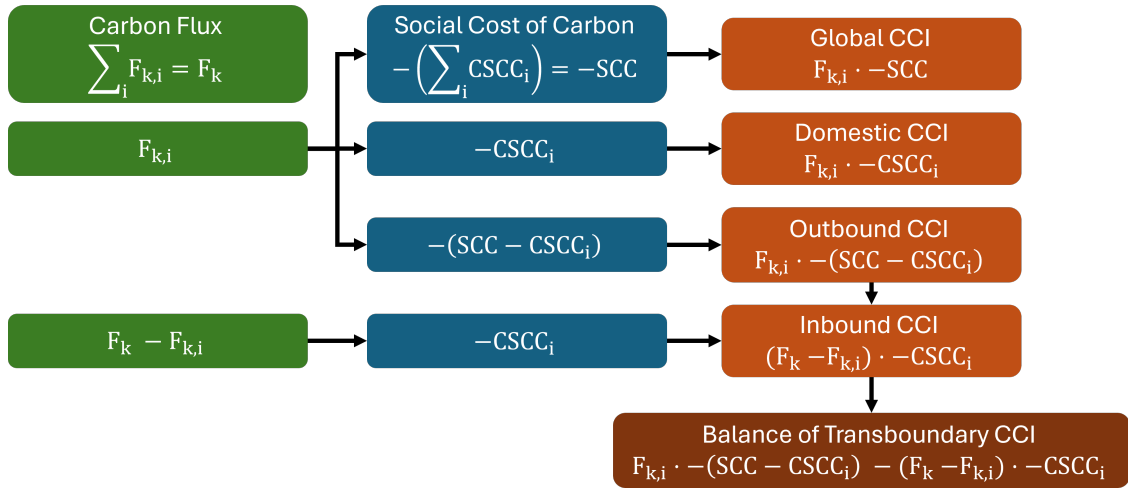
Carbon Flux
$\sum_i F_{k,i} = F_k$

$F_{k,i}$

$F_k - F_{k,i}$

Social Cost of Carbon
$-\left(\sum_i CSCC_i\right) = -SCC$

$-CSCC_i$

$-(SCC - CSCC_i)$

$-CSCC_i$

Global CCI
$F_{k,i} \cdot -SCC$

Domestic CCI
$F_{k,i} \cdot -CSCC_i$

Outbound CCI
$F_{k,i} \cdot -(SCC - CSCC_i)$

Inbound CCI
$(F_k - F_{k,i}) \cdot -CSCC_i$

Balance of Transboundary CCI
$F_{k,i} \cdot -(SCC - CSCC_i) - (F_k - F_{k,i}) \cdot -CSCC_i$